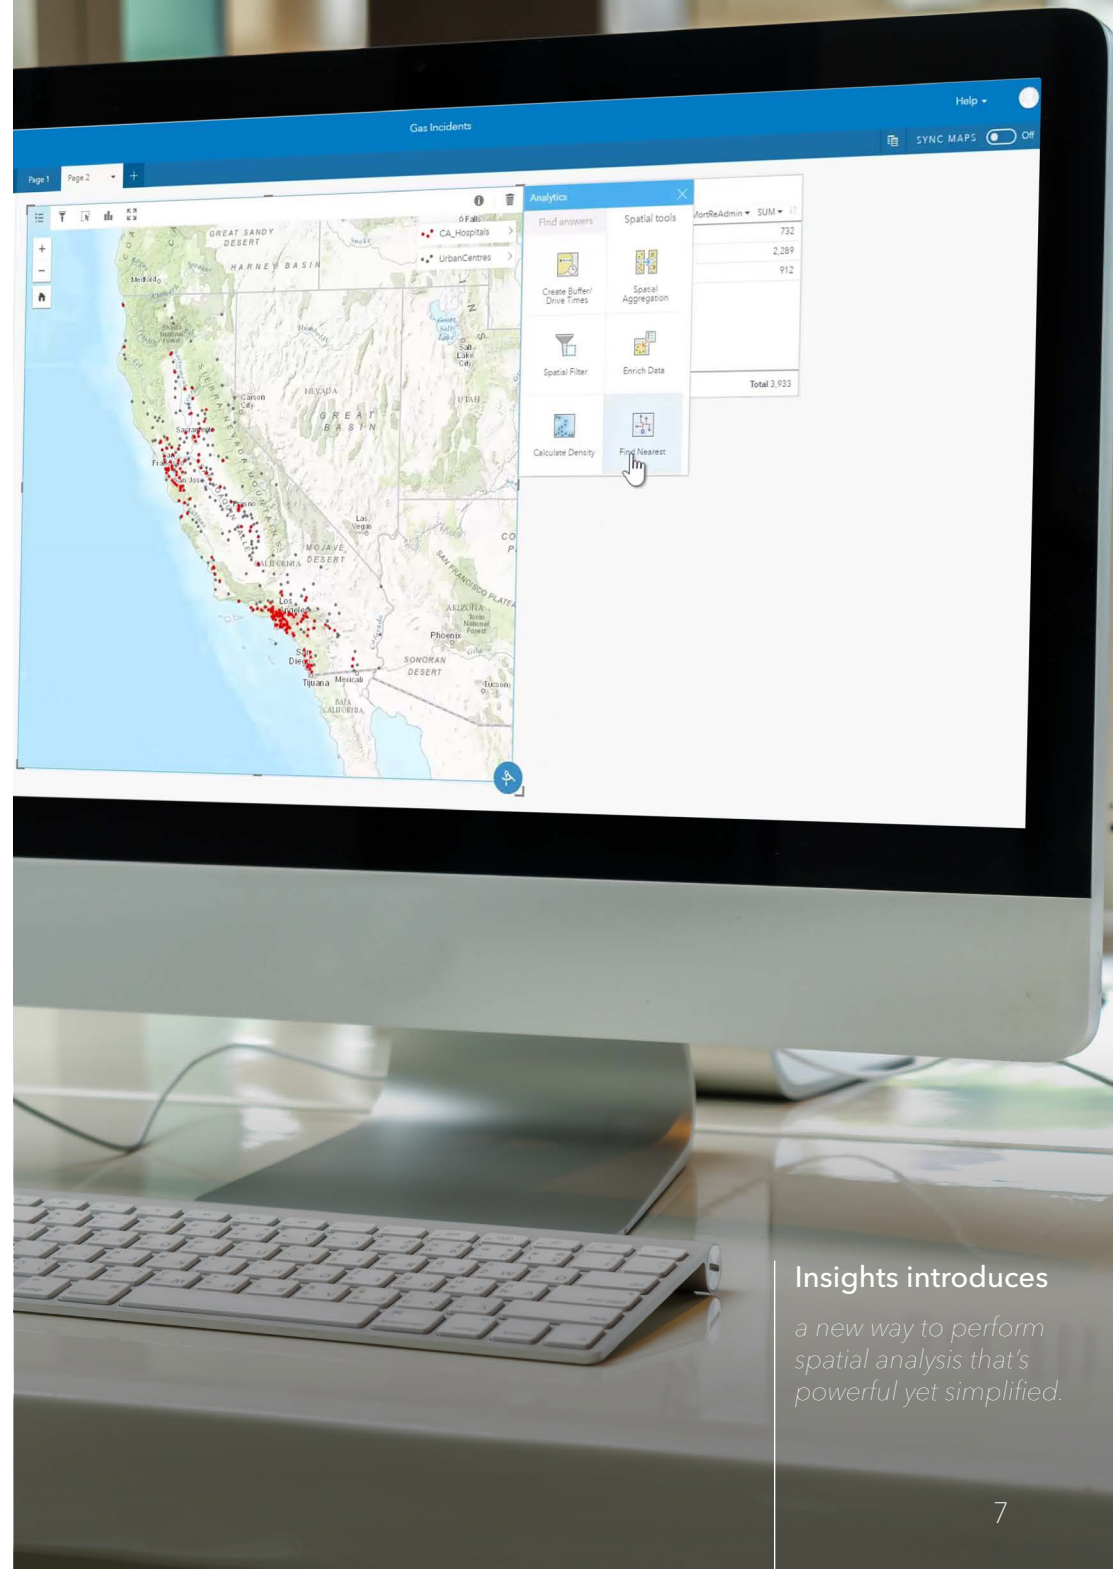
Gas Incidents

Help ▾

SYNC MAPS Off

Page 1 Page 2 +

CA_Hospitals

UrbanCentres

GREAT SANDY DESERT

HARNEY BASIN

Medford

Carson City

NEVADA

GREAT BASIN

UTAH

Salt Lake City

Sacramento

San Jose

Fresno

Las Vegas

MOJAVE DESERT

CALIFORNIA

Los Angeles

San Diego

Tijuana Mexicali

ARIZONA

Phoenix

SONORAN DESERT

Tucson

BAJA CALIFORNIA

Analytics

Find answers Spatial tools

Create Buffer/ Drive Times

Spatial Aggregation

Spatial Filter

Enrich Data

Calculate Density

Find Nearest

MortReAdmin ▾ SUM ▾

732

2,289

912

Total 3,933

Insights introduces

a new way to perform spatial analysis that's powerful yet simplified.

7